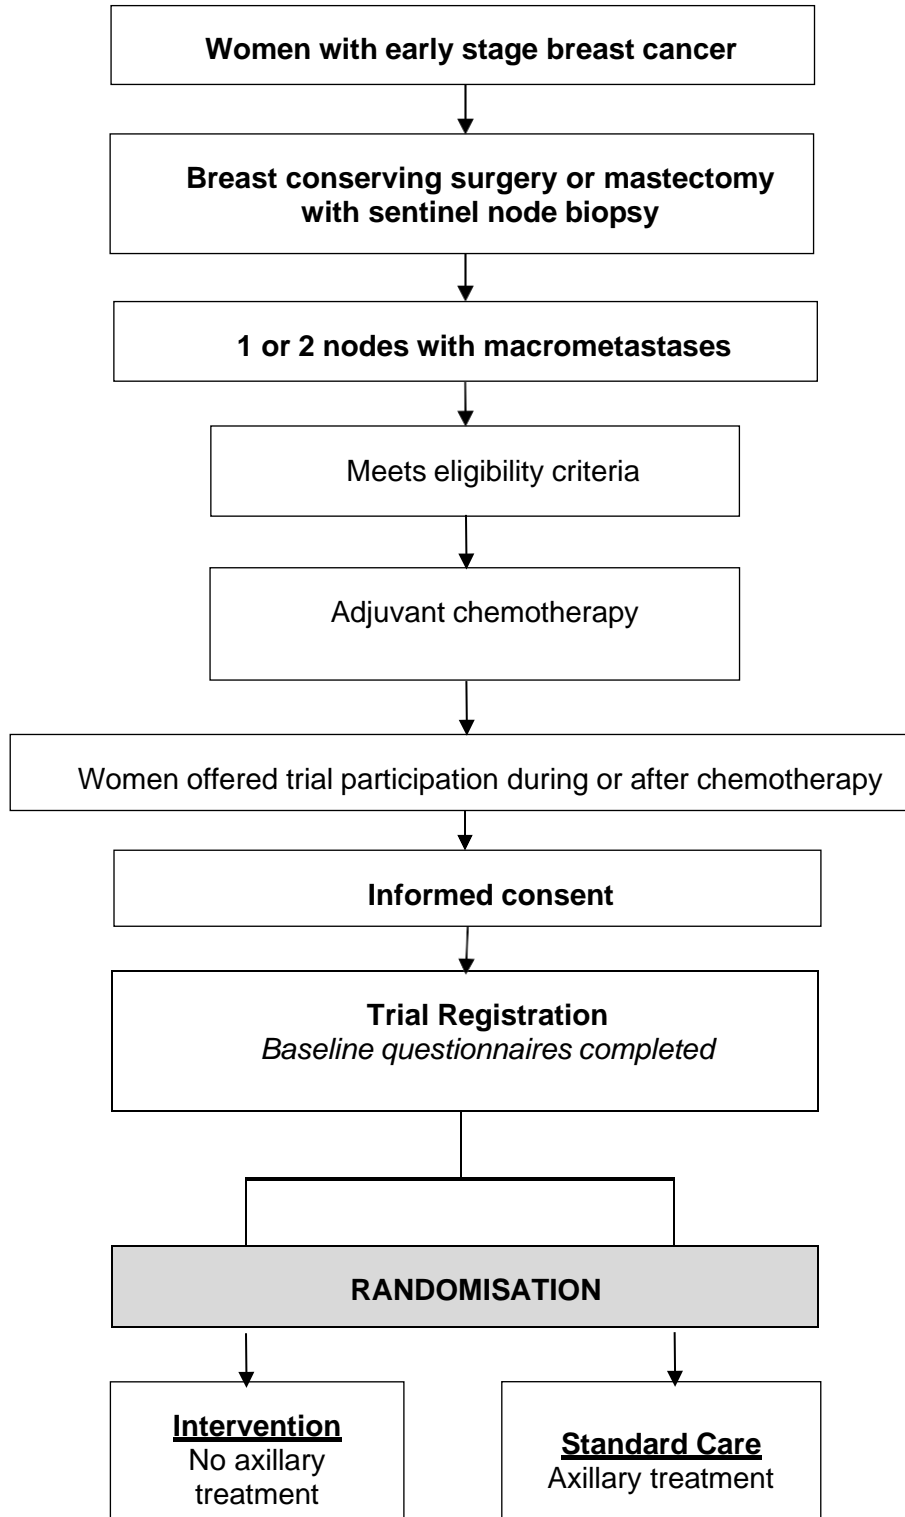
Women with early stage breast cancer

Breast conserving surgery or mastectomy with sentinel node biopsy

1 or 2 nodes with macrometastases

Meets eligibility criteria

Adjuvant chemotherapy

Women offered trial participation during or after chemotherapy

Informed consent

Trial Registration
Baseline questionnaires completed

RANDOMISATION

Intervention
No axillary treatment

Standard Care
Axillary treatment